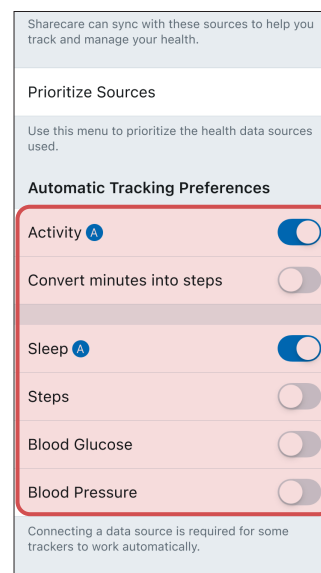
Sharecare can sync with these sources to help you track and manage your health.

Prioritize Sources

Use this menu to prioritize the health data sources used.

Automatic Tracking Preferences

Activity A

Convert minutes into steps

Sleep A

Steps

Blood Glucose

Blood Pressure

Connecting a data source is required for some trackers to work automatically.